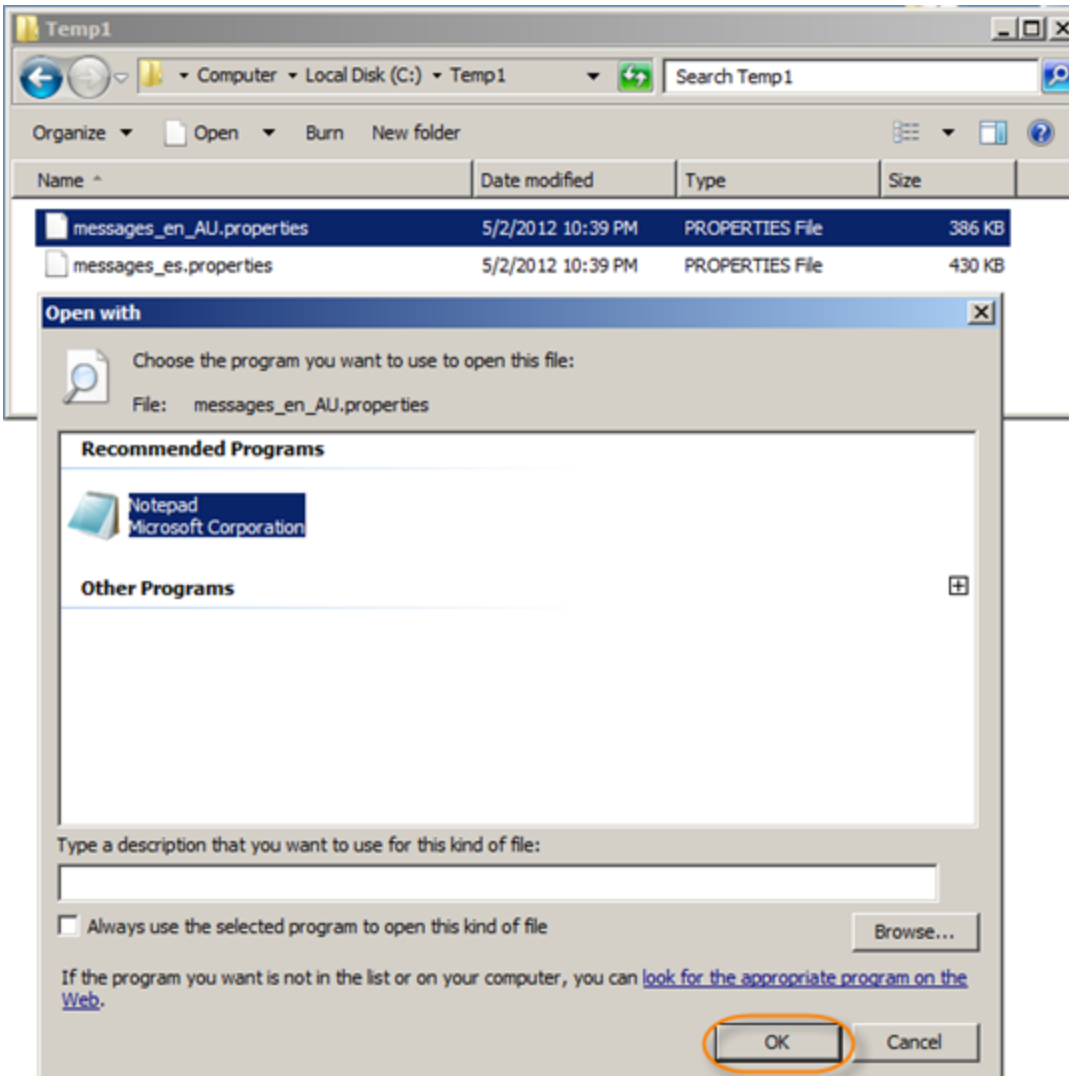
Temp1

Computer ▸ Local Disk (C:) ▸ Temp1

Search Temp1

Organize ▾ Open ▾ Burn New folder

| Name | Date modified | Type | Size |
|---|---|---|---|
| messages_en_AU.properties | 5/2/2012 10:39 PM | PROPERTIES File | 386 KB |
| messages_es.properties | 5/2/2012 10:39 PM | PROPERTIES File | 430 KB |

Open with

Choose the program you want to use to open this file:

File: messages_en_AU.properties

Recommended Programs

Notepad
Microsoft Corporation

Other Programs

Type a description that you want to use for this kind of file:

Always use the selected program to open this kind of file

Browse...

If the program you want is not in the list or on your computer, you can look for the appropriate program on the Web.

OK Cancel